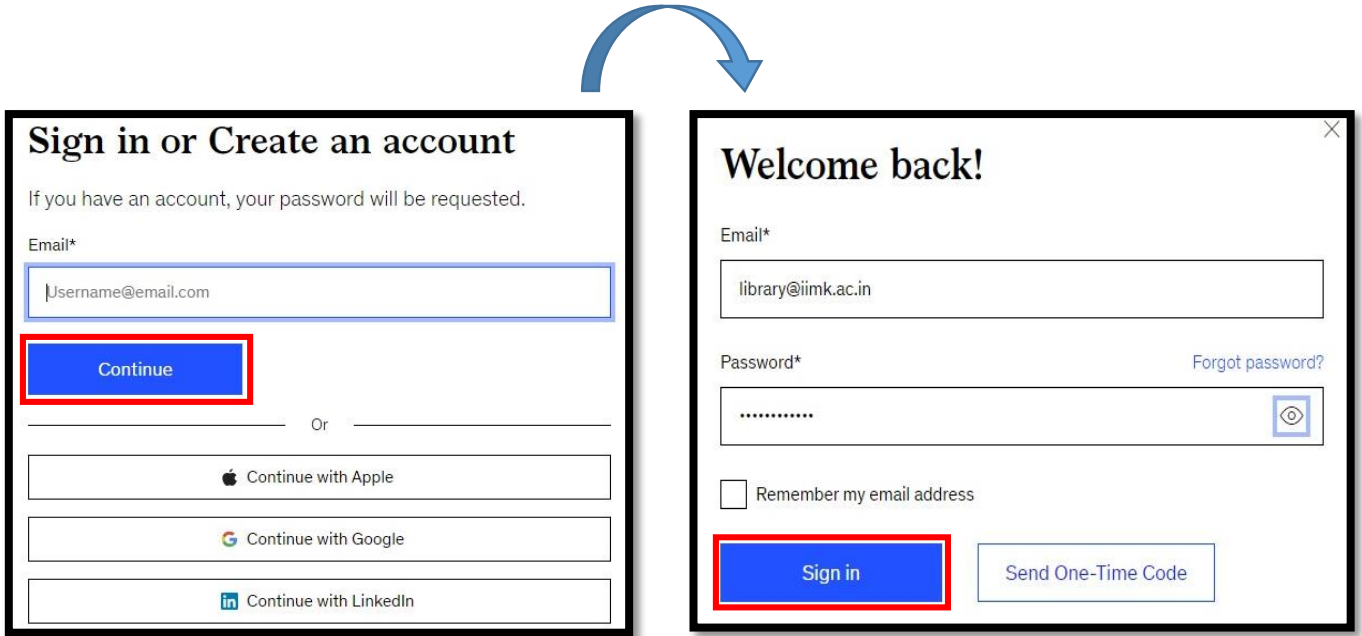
Sign in or Create an account

If you have an account, your password will be requested.

Email*

Username@email.com

Continue

Or

Continue with Apple

Continue with Google

Continue with LinkedIn

Welcome back!

Email*

library@iimk.ac.in

Password*

Forgot password?

············

Remember my email address

Sign in

Send One-Time Code